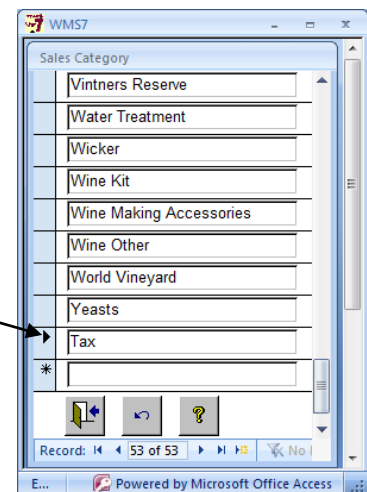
WMS7

Sales Category

Vintners Reserve

Water Treatment

Wicker

Wine Kit

Wine Making Accessories

Wine Other

World Vineyard

Yeasts

Tax

*

?

Record: 53 of 53

No

E...

Powered by Microsoft Office Access